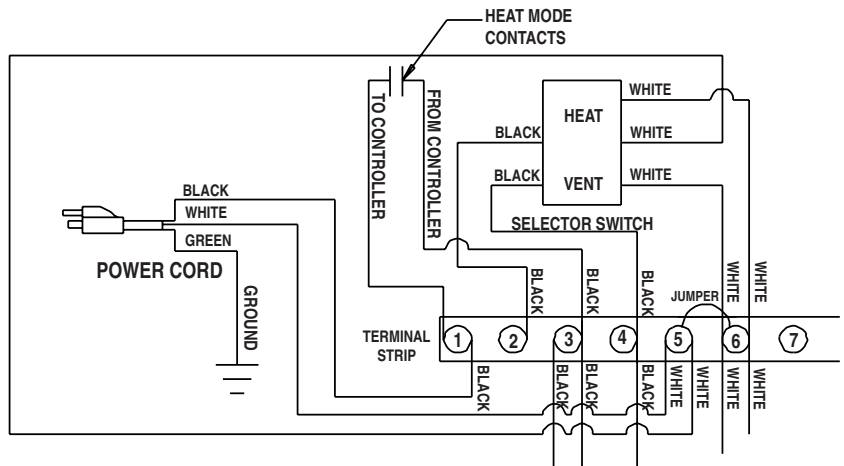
HEAT MODE CONTACTS

TO CONTROLLER

FROM CONTROLLER

HEAT

VENT

SELECTOR SWITCH

BLACK

BLACK

WHITE

WHITE

WHITE

BLACK

WHITE

GREEN

POWER CORD

GROUND

BLACK

BLACK

BLACK

JUMPER

WHITE

WHITE

TERMINAL STRIP

1

2

3

4

5

6

7

BLACK

BLACK

BLACK

BLACK

WHITE

WHITE

WHITE

WHITE